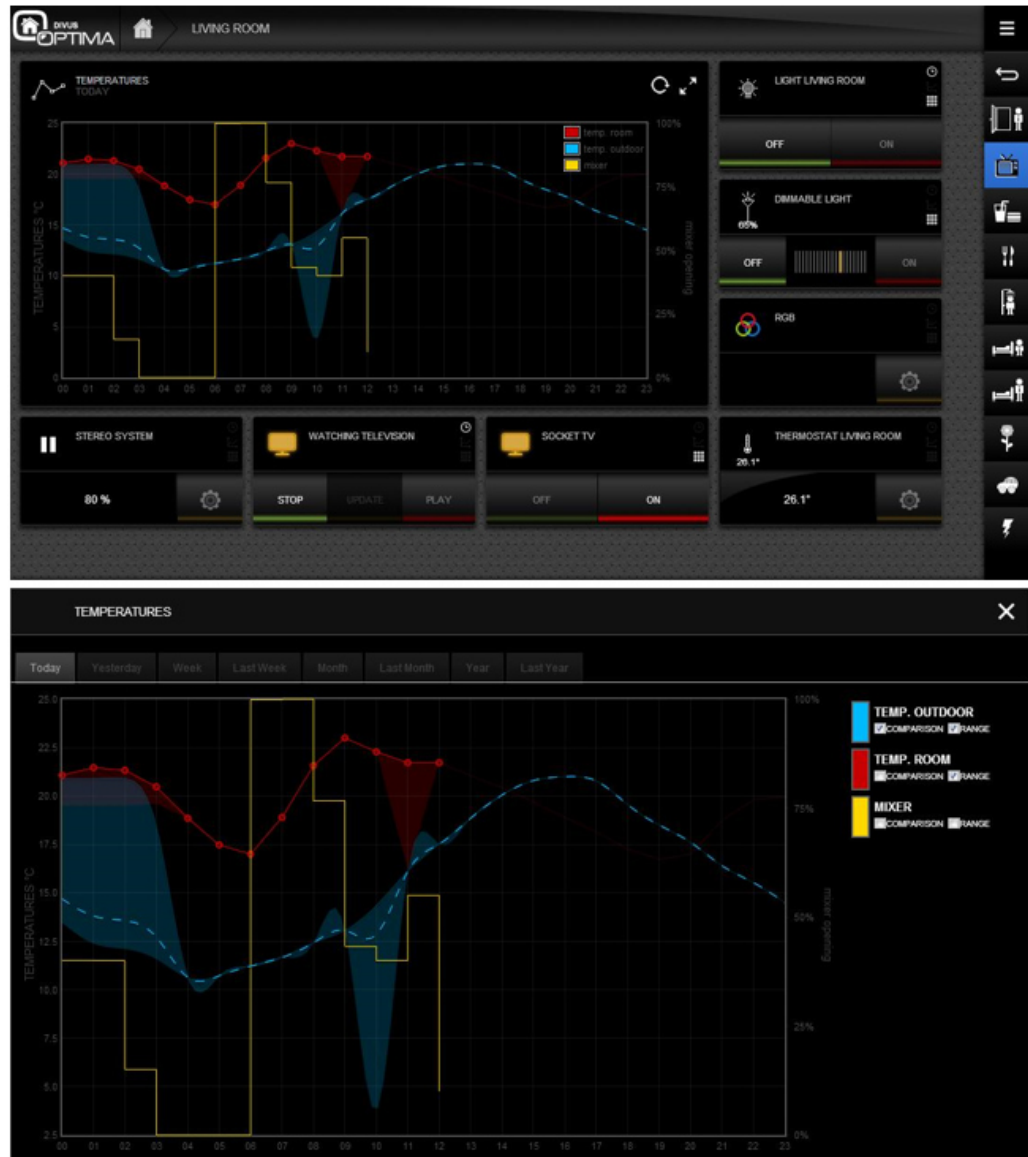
DIVUS OPTIMA

LIVING ROOM

TEMPERATURES
TODAY

temp. room
temp. outdoor
mixer

TEMPERATURES °C

mixer opening

25
20
15
10
5
0

100%
75%
50%
25%
0%

00 01 02 03 04 05 06 07 08 09 10 11 12 13 14 15 16 17 18 19 20 21 22 23

LIGHT LIVING ROOM

OFF
ON

DIMMABLE LIGHT
65%

OFF
ON

RGB

STEREO SYSTEM

80 %

WATCHING TELEVISION

STOP
UPDATE
PLAY

SOCKET TV

OFF
ON

THERMOSTAT LIVING ROOM
26.1°

26.1°

TEMPERATURES

Today
Yesterday
Week
Last Week
Month
Last Month
Year
Last Year

TEMPERATURES °C

mixer opening

25.0
22.5
20.0
17.5
15.0
12.5
10.0
7.5
5.0
2.5

100%
75%
50%
25%
0%

00 01 02 03 04 05 06 07 08 09 10 11 12 13 14 15 16 17 18 19 20 21 22 23

TEMP. OUTDOOR
COMPARISON RANGE

TEMP. ROOM
COMPARISON RANGE

MIXER
COMPARISON RANGE